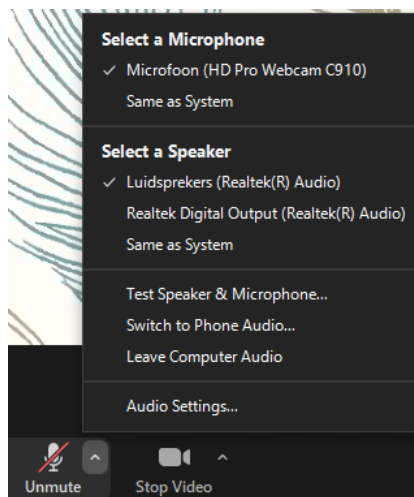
Select a Microphone
✓ Microfoon (HD Pro Webcam C910)
Same as System

Select a Speaker
✓ Luidsprekers (Realtek(R) Audio)
Realtek Digital Output (Realtek(R) Audio)
Same as System

Test Speaker & Microphone...
Switch to Phone Audio...
Leave Computer Audio

Audio Settings...

Unmute
Stop Video